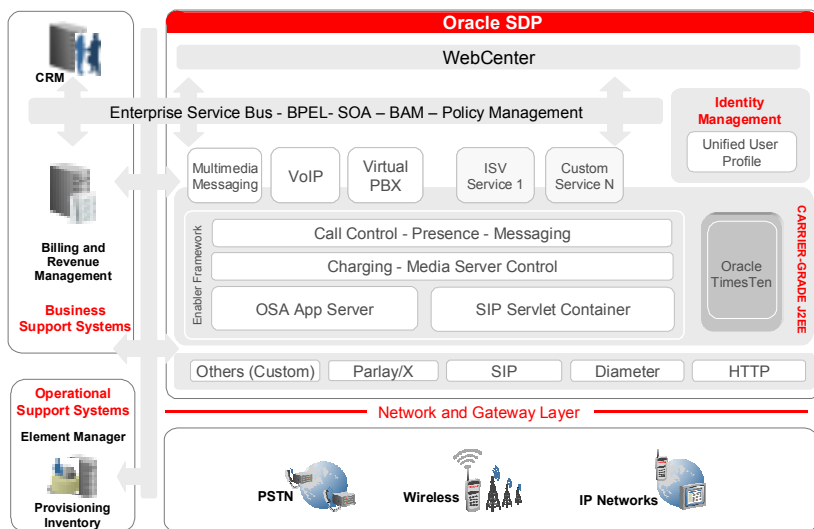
CRM

Billing and Revenue Management

Business Support Systems

Operational Support Systems

Element Manager

Provisioning Inventory

Oracle SDP

WebCenter

Enterprise Service Bus - BPEL- SOA – BAM – Policy Management

Identity Management

Unified User Profile

Multimedia Messaging

VoIP

Virtual PBX

ISV Service 1

Custom Service N

Enabler Framework

Call Control - Presence - Messaging

Charging - Media Server Control

OSA App Server

SIP Servlet Container

Oracle TimesTen

CARRIER-GRADE J2EE

Others (Custom)

Parlay/X

SIP

Diameter

HTTP

Network and Gateway Layer

PSTN

Wireless

IP Networks